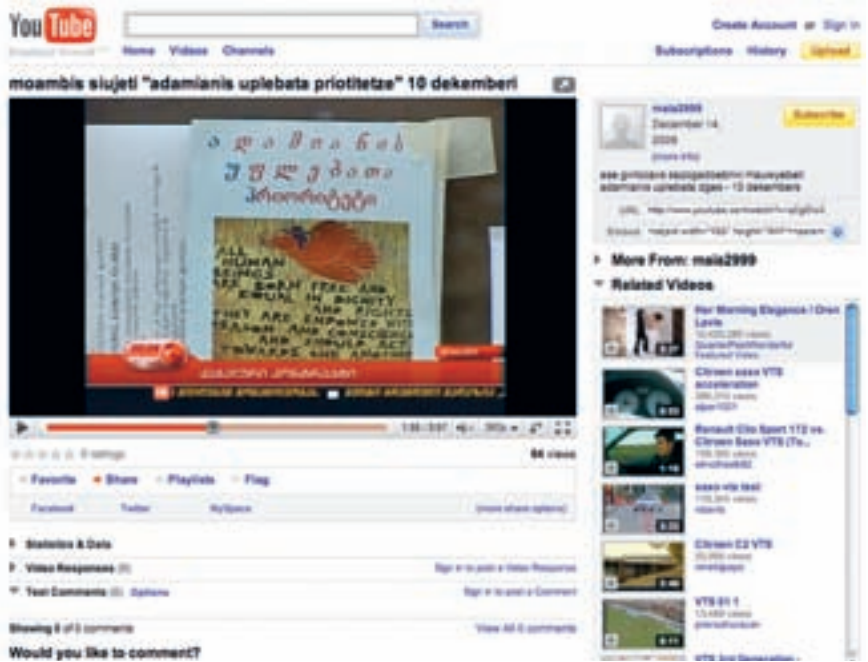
You Tube

Search

Create Account or Sign In

Home Videos Channels

Subscriptions History Upload

moambis siujeti "adamianis uplebata priotitetze" 10 dekemberi

ადამიანის უფლებათა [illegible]

ALL HUMAN BEINGS ARE BORN FREE AND EQUAL IN DIGNITY AND RIGHTS. THEY ARE ENDOWED WITH REASON AND CONSCIENCE AND SHOULD ACT TOWARDS ONE ANOTHER

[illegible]

1:55 / 3:57

0 ratings

64 views

Favorite Share Playlists Flag

Facebook Twitter MySpace (more share options)

Statistics & Data

Video Responses (0) Sign in to post a Video Response

Text Comments (0) Options Sign in to post a Comment

Showing 0 of 0 comments View All 0 comments

Would you like to comment?

maia2999
December 14, 2009
(more info)

Subscribe

ese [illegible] adamianis uplebata dgeo - 10 dekemberi

URL http://www.youtube.com/watch?v=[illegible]

Embed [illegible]

More From: maia2999

Related Videos

Her Morning Elegance / Oren Lavie
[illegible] views
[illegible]
Featured Video

Citroen saxo VTS acceleration
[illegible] views
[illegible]

Renault Clio Sport 172 vs. Citroen Saxo VTS (To...
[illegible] views
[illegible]

saxo vts test
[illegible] views
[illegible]

Citroen C2 VTS
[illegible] views
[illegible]

VTS 01 1
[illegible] views
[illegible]

VTS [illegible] Generation -